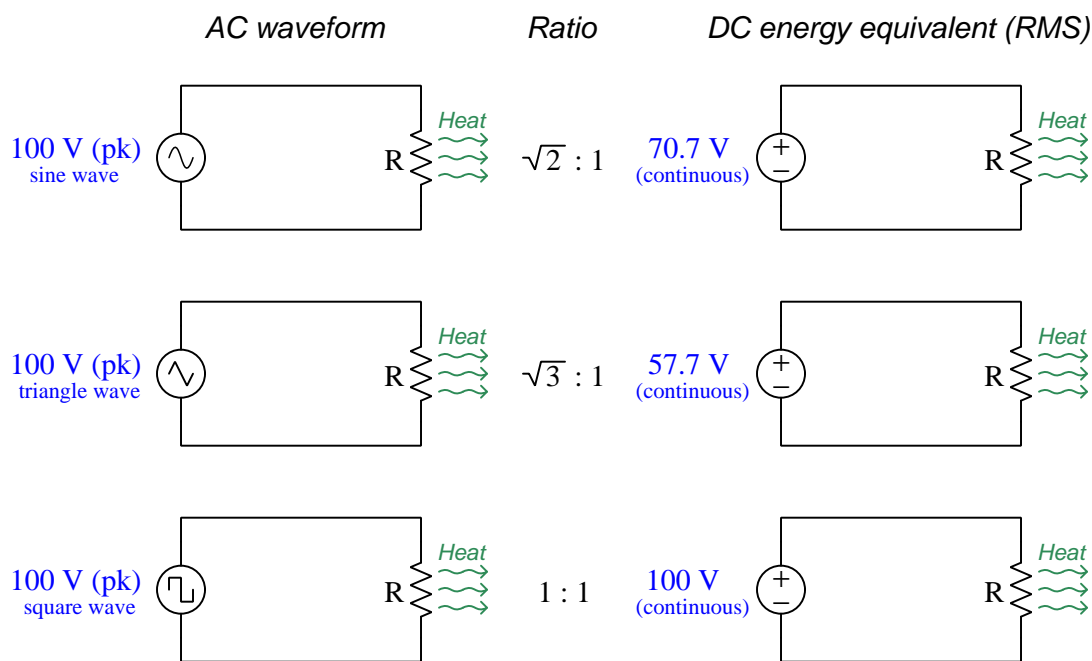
AC waveform | Ratio | DC energy equivalent (RMS)

100 V (pk)
sine wave

R

Heat

$\sqrt{2} : 1$

70.7 V
(continuous)

+
−

R

Heat

100 V (pk)
triangle wave

R

Heat

$\sqrt{3} : 1$

57.7 V
(continuous)

+
−

R

Heat

100 V (pk)
square wave

R

Heat

1 : 1

100 V
(continuous)

+
−

R

Heat